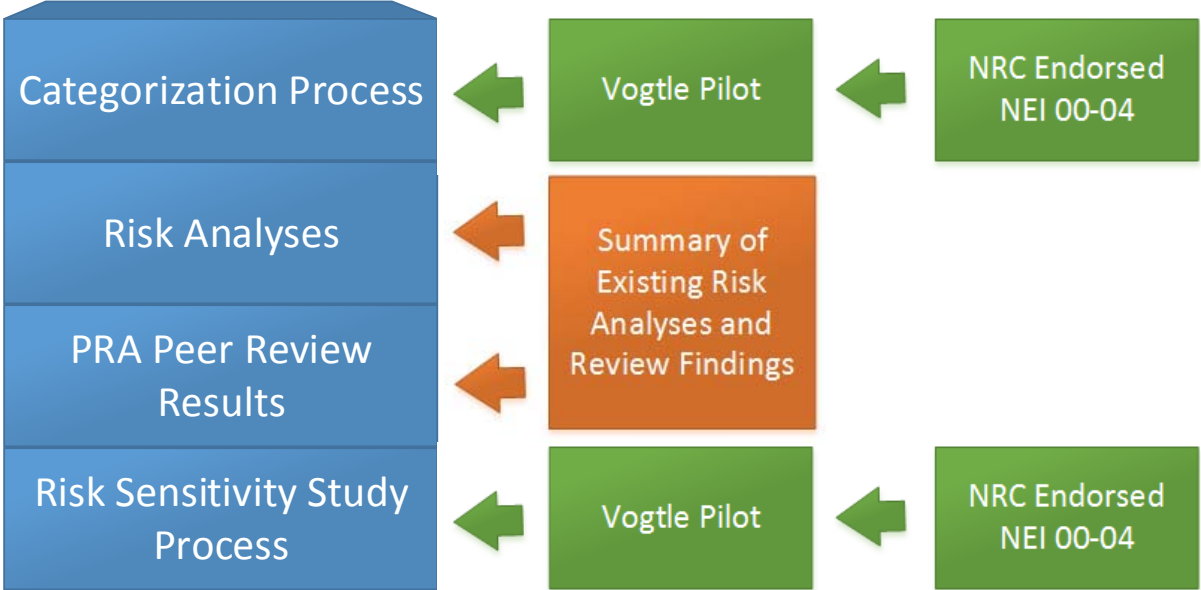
Categorization Process

Vogtle Pilot

NRC Endorsed NEI 00-04

Risk Analyses

Summary of Existing Risk Analyses and Review Findings

PRA Peer Review Results

Risk Sensitivity Study Process

Vogtle Pilot

NRC Endorsed NEI 00-04